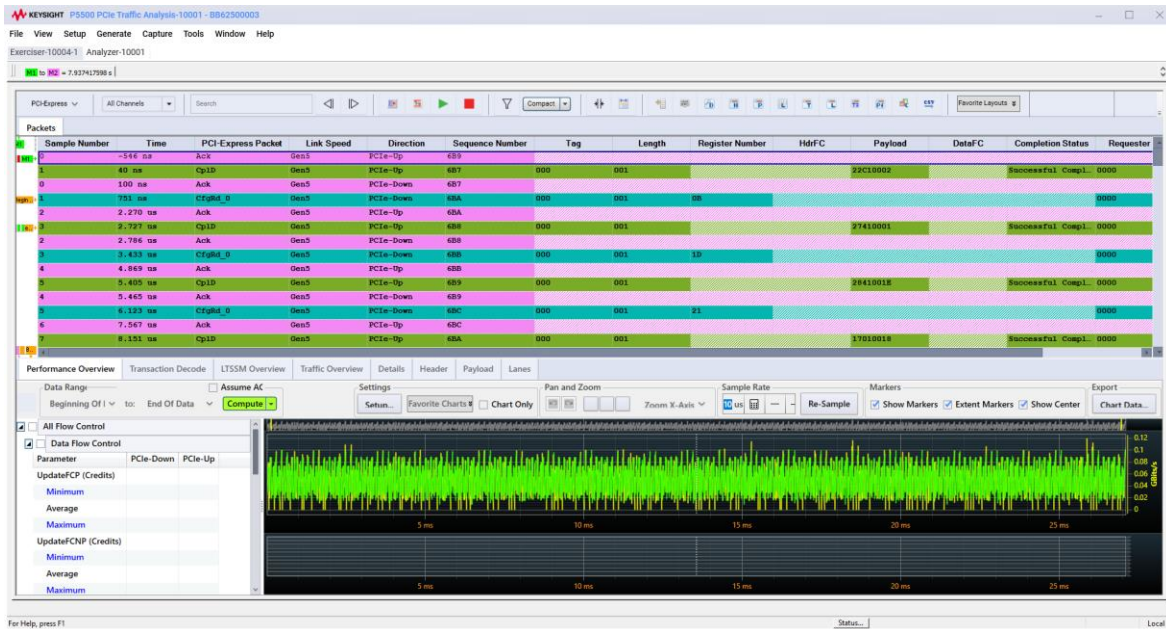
KEYSIGHT P5500 PCIe Traffic Analysis-10001 - BB62500003

File View Setup Generate Capture Tools Window Help

Exerciser-10004-1 Analyzer-10001

M1 to M2 = 7.937417598 s

PCI-Express All Channels Search Compact Favorite Layouts

Packets

| Sample Number | Time | PCI-Express Packet | Link Speed | Direction | Sequence Number | Tag | Length | Register Number | HdrFC | Payload | DataFC | Completion Status | Requester |
|---|---|---|---|---|---|---|---|---|---|---|---|---|---|
| 0 | -546 ns | Ack | Gen5 | PCIe-Up | 6B9 | | | | | | | | |
| 1 | 40 ns | CplD | Gen5 | PCIe-Up | 6B7 | 000 | 001 | | | 22C10002 | | Successful Compl... | 0000 |
| 0 | 100 ns | Ack | Gen5 | PCIe-Down | 6B7 | | | | | | | | |
| 1 | 751 ns | CfgRd_0 | Gen5 | PCIe-Down | 6BA | 000 | 001 | 0B | | | | | 0000 |
| 2 | 2.270 us | Ack | Gen5 | PCIe-Up | 6BA | | | | | | | | |
| 3 | 2.727 us | CplD | Gen5 | PCIe-Up | 6B8 | 000 | 001 | | | 27410001 | | Successful Compl... | 0000 |
| 2 | 2.786 us | Ack | Gen5 | PCIe-Down | 6B8 | | | | | | | | |
| 3 | 3.433 us | CfgRd_0 | Gen5 | PCIe-Down | 6BB | 000 | 001 | 1D | | | | | 0000 |
| 4 | 4.869 us | Ack | Gen5 | PCIe-Up | 6BB | | | | | | | | |
| 5 | 5.405 us | CplD | Gen5 | PCIe-Up | 6B9 | 000 | 001 | | | 28410018 | | Successful Compl... | 0000 |
| 4 | 5.465 us | Ack | Gen5 | PCIe-Down | 6B9 | | | | | | | | |
| 5 | 6.123 us | CfgRd_0 | Gen5 | PCIe-Down | 6BC | 000 | 001 | 21 | | | | | 0000 |
| 6 | 7.567 us | Ack | Gen5 | PCIe-Up | 6BC | | | | | | | | |
| 7 | 8.151 us | CplD | Gen5 | PCIe-Up | 6BA | 000 | 001 | | | 17010018 | | Successful Compl... | 0000 |

Performance Overview Transaction Decode LTSSM Overview Traffic Overview Details Header Payload Lanes

Data Range Beginning Of I to: End Of Data Compute Assume AC

Settings Setup... Favorite Charts Chart Only

Pan and Zoom Zoom X-Axis

Sample Rate 10 us Re-Sample

Markers Show Markers Extent Markers Show Center

Export Chart Data...

All Flow Control

Data Flow Control

| Parameter | PCIe-Down | PCIe-Up |
|---|---|---|
| UpdateFCP (Credits) | | |
| Minimum | | |
| Average | | |
| Maximum | | |
| UpdateFCNP (Credits) | | |
| Minimum | | |
| Average | | |
| Maximum | | |

0.12 0.1 0.08 0.06 0.04 0.02 0 GB/s

5 ms 10 ms 15 ms 20 ms 25 ms

5 ms 10 ms 15 ms 20 ms 25 ms

For Help, press F1 Status... Local